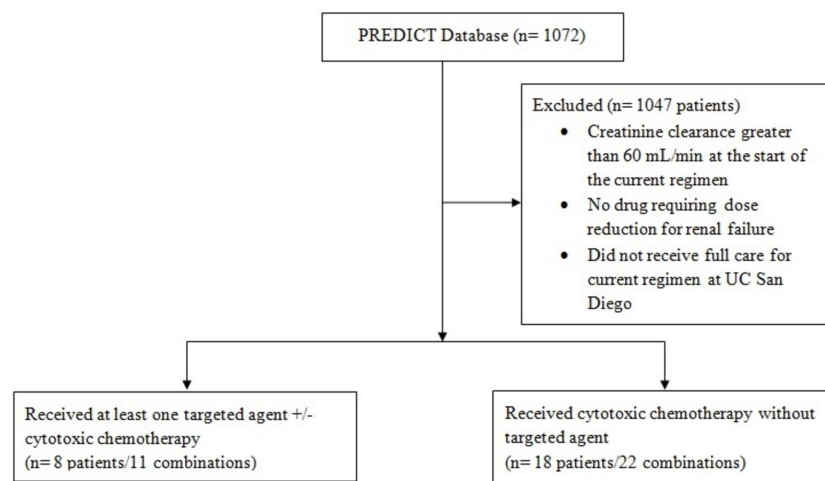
PREDICT Database (n= 1072)

Excluded (n= 1047 patients)
- Creatinine clearance greater than 60 mL/min at the start of the current regimen
- No drug requiring dose reduction for renal failure
- Did not receive full care for current regimen at UC San Diego

Received at least one targeted agent +/- cytotoxic chemotherapy
(n= 8 patients/11 combinations)

Received cytotoxic chemotherapy without targeted agent
(n= 18 patients/22 combinations)